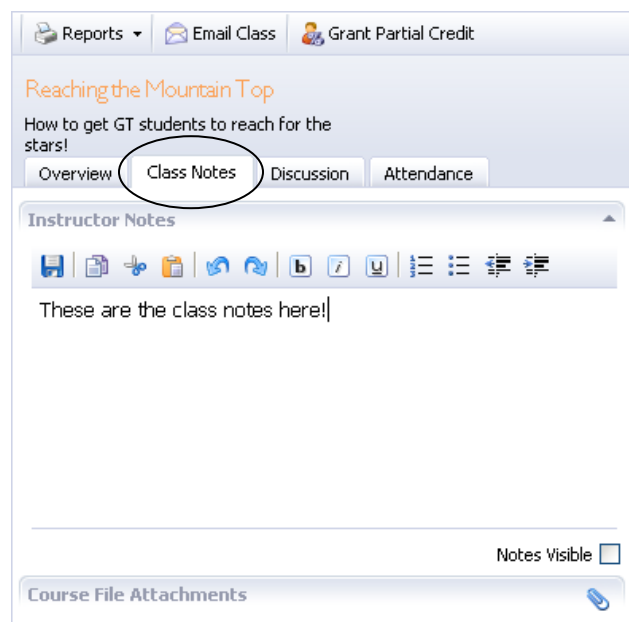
Reports ▾ Email Class Grant Partial Credit

Reaching the Mountain Top

How to get GT students to reach for the stars!

Overview Class Notes Discussion Attendance

Instructor Notes

b i u

These are the class notes here!

Notes Visible

Course File Attachments